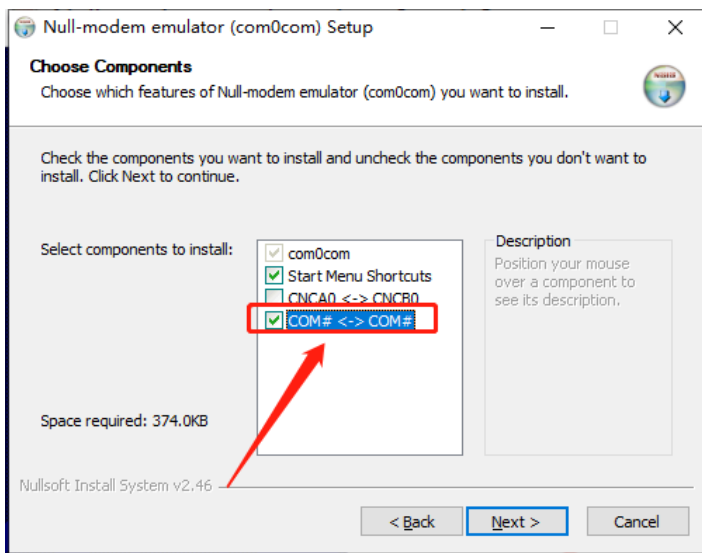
Null-modem emulator (com0com) Setup

Choose Components
Choose which features of Null-modem emulator (com0com) you want to install.

Check the components you want to install and uncheck the components you don't want to install. Click Next to continue.

Select components to install:

com0com
Start Menu Shortcuts
CNCA0 <-> CNCB0
COM# <-> COM#

Description
Position your mouse over a component to see its description.

Space required: 374.0KB

Nullsoft Install System v2.46

< Back
Next >
Cancel